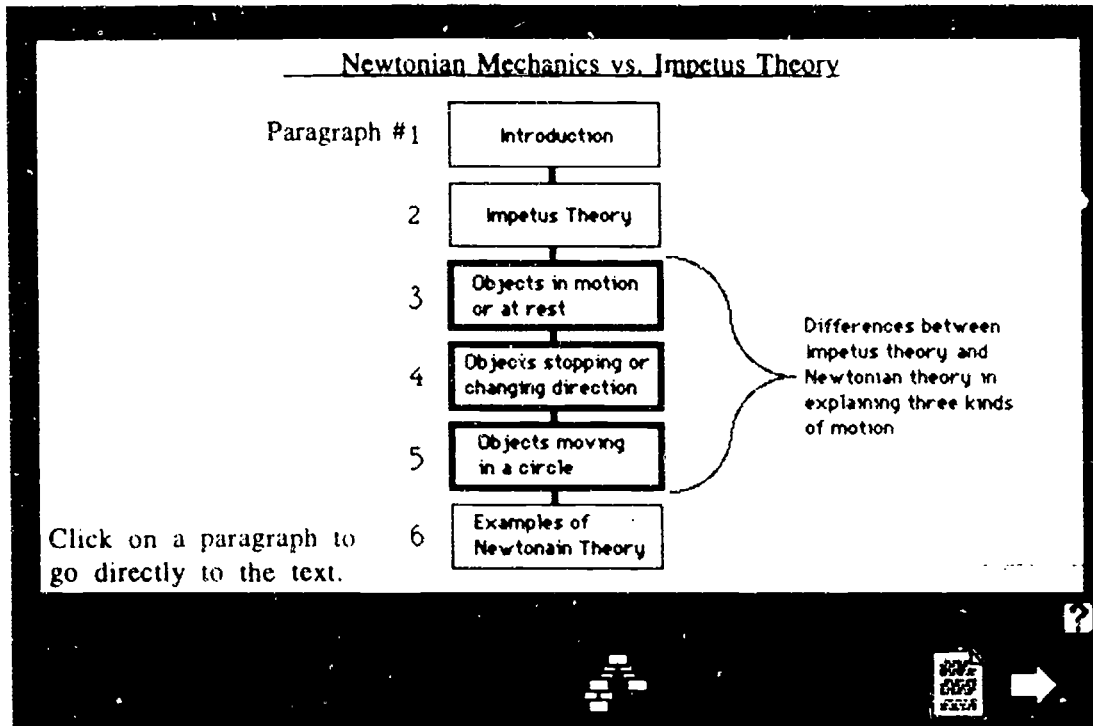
Newtonian Mechanics vs. Impetus Theory

Paragraph #1 Introduction

2 Impetus Theory

3 Objects in motion or at rest

4 Objects stopping or changing direction

5 Objects moving in a circle

6 Examples of Newtonain Theory

Differences between impetus theory and Newtonian theory in explaining three kinds of motion

Click on a paragraph to go directly to the text.

?